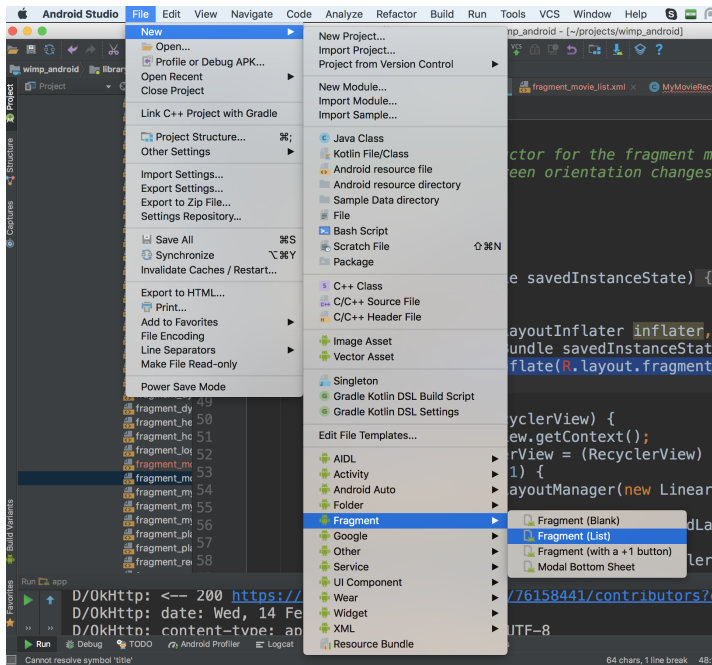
Android Studio File Edit View Navigate Code Analyze Refactor Build Run Tools VCS Window Help

mp_android - [~/projects/wimp_android]

wimp_android library

Project

fragment_movie_list.xml MyMovieRec

New
Open...
Profile or Debug APK...
Open Recent
Close Project
Link C++ Project with Gradle
Project Structure... ⌘;
Other Settings
Import Settings...
Export Settings...
Export to Zip File...
Settings Repository...
Save All ⌘S
Synchronize ⌥⌘Y
Invalidate Caches / Restart...
Export to HTML...
Print...
Add to Favorites
File Encoding
Line Separators
Make File Read-only
Power Save Mode

New Project...
Import Project...
Project from Version Control
New Module...
Import Module...
Import Sample...
Java Class
Kotlin File/Class
Android resource file
Android resource directory
Sample Data directory
File
Bash Script
Scratch File ⇧⌘N
Package
C++ Class
C/C++ Source File
C/C++ Header File
Image Asset
Vector Asset
Singleton
Gradle Kotlin DSL Build Script
Gradle Kotlin DSL Settings
Edit File Templates...
AIDL
Activity
Android Auto
Folder
Fragment
Google
Other
Service
UI Component
Wear
Widget
XML
Resource Bundle

Fragment (Blank)
Fragment (List)
Fragment (with a +1 button)
Modal Bottom Sheet

ctor for the fragment m
een orientation changes
e savedInstanceState) {
ayoutInflater inflater,
undle savedInstanceStat
flate(R.layout.fragment
yclerView) {
ew.getContext();
rView = (RecyclerView)
1) {
ayoutManager(new Linear
dLa
ler

fragment_dy 49
fragment_he 50
fragment_ho 51
fragment_lo 52
fragment_mo 53
fragment_m 54
fragment_my 55
fragment_my 56
fragment_pla 57
fragment_pla 58
fragment_rec

Structure
Captures
Build Variants
Favorites

Run app
D/OkHttp: <-- 200 https:/ 76158441/contributors?
D/OkHttp: date: Wed, 14 Fe
D/OkHttp: content-type: ap UTF-8

Run Debug TODO Android Profiler Logcat
Cannot resolve symbol 'title' 64 chars, 1 line break 48: